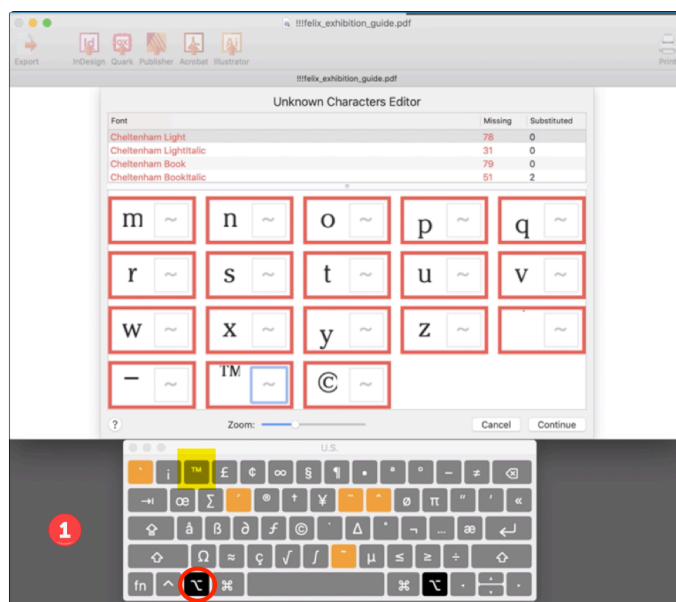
!!!felix_exhibition_guide.pdf

Export InDesign Quark Publisher Acrobat Illustrator Print

!!!felix_exhibition_guide.pdf

Unknown Characters Editor

| Font | Missing | Substituted |
|---|---|---|
| Cheltenham Light | 78 | 0 |
| Cheltenham LightItalic | 31 | 0 |
| Cheltenham Book | 79 | 0 |
| Cheltenham BookItalic | 51 | 2 |

m ~ n ~ o ~ p ~ q ~
r ~ s ~ t ~ u ~ v ~
w ~ x ~ y ~ z ~ ~
– ~ ™ ~ © ~

?

Zoom:

Cancel Continue

U.S.

` ¡ ™ £ ¢ ∞ § ¶ • ª º – ≠ ⌫
⇥ œ ∑ ´ ® † ¥ ¨ ˆ ø π " ' «
⇪ å ß ∂ ƒ © ˙ ∆ ˚ ¬ … æ ↵
⇧ Ω ≈ ç √ ∫ ˜ µ ≤ ≥ ÷ ⇧
fn ^ ⌥ ⌘ ⌘ ⌥

1